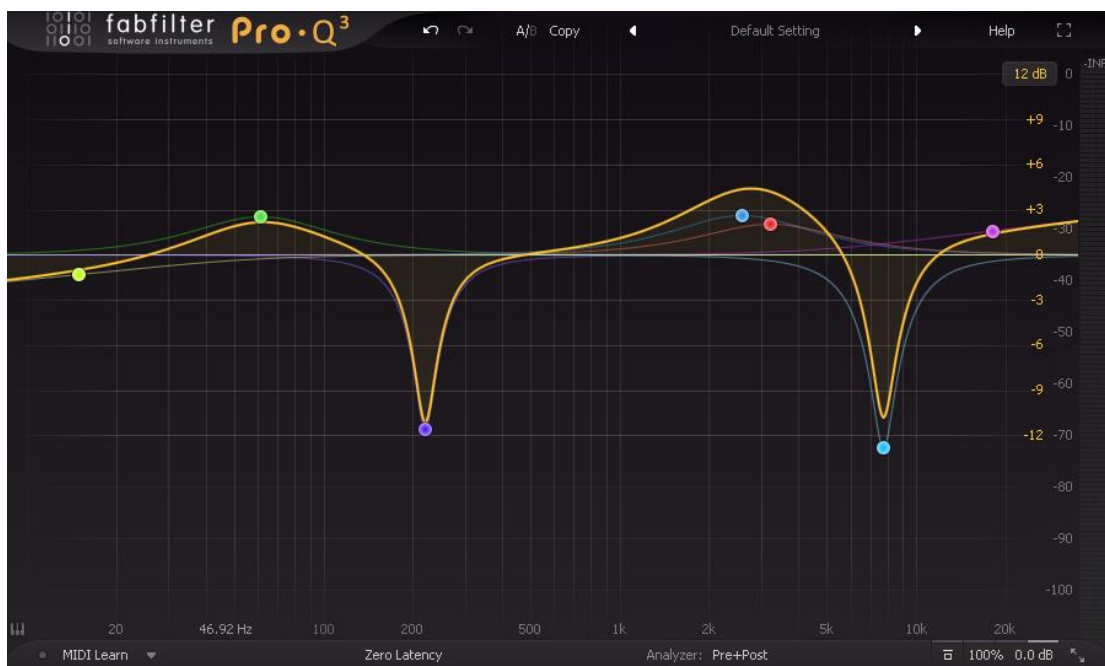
fabfilter software instruments Pro·Q³

A/B Copy

Default Setting

Help

12 dB 0 -INF

+9 -10

+6 -20

+3 -30

0

-40

-3

-50

-6

-60

-9

-12 -70

-80

-90

-100

20 46.92 Hz 100 200 500 1k 2k 5k 10k 20k

MIDI Learn

Zero Latency

Analyzer: Pre+Post

100% 0.0 dB